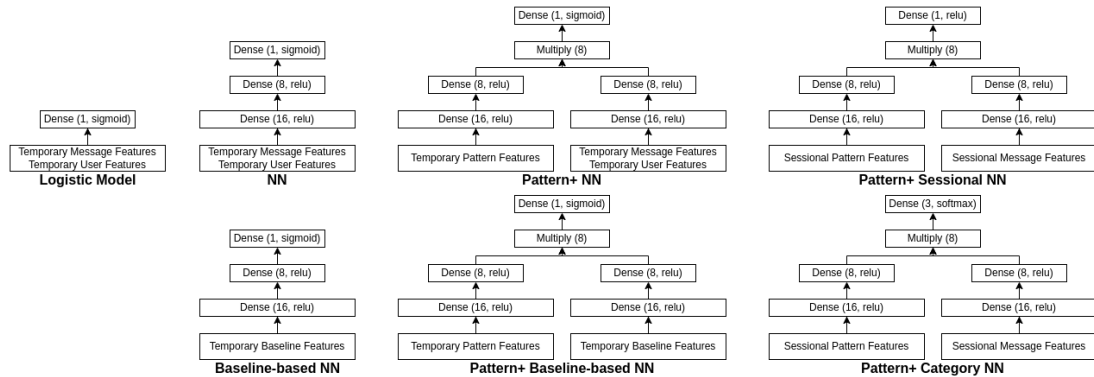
Dense (1, sigmoid)
Temporary Message Features
Temporary User Features
Logistic Model

Dense (1, sigmoid)
Dense (8, relu)
Dense (16, relu)
Temporary Message Features
Temporary User Features
NN

Dense (1, sigmoid)
Multiply (8)
Dense (8, relu)
Dense (8, relu)
Dense (16, relu)
Dense (16, relu)
Temporary Pattern Features
Temporary Message Features
Temporary User Features
Pattern+ NN

Dense (1, relu)
Multiply (8)
Dense (8, relu)
Dense (8, relu)
Dense (16, relu)
Dense (16, relu)
Sessional Pattern Features
Sessional Message Features
Pattern+ Sessional NN

Dense (1, sigmoid)
Dense (8, relu)
Dense (16, relu)
Temporary Baseline Features
Baseline-based NN

Dense (1, sigmoid)
Multiply (8)
Dense (8, relu)
Dense (8, relu)
Dense (16, relu)
Dense (16, relu)
Temporary Pattern Features
Temporary Baseline Features
Pattern+ Baseline-based NN

Dense (3, softmax)
Multiply (8)
Dense (8, relu)
Dense (8, relu)
Dense (16, relu)
Dense (16, relu)
Sessional Pattern Features
Sessional Message Features
Pattern+ Category NN